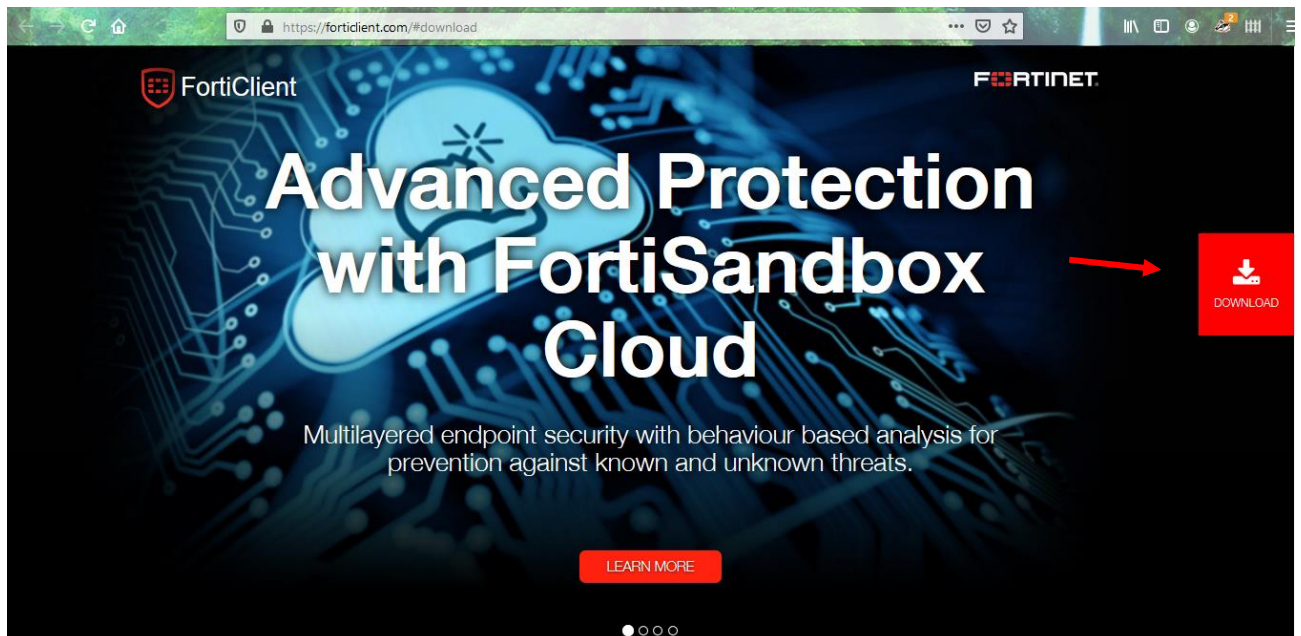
https://forticlient.com/#download

FortiClient

FORTINET

Advanced Protection with FortiSandbox Cloud

Multilayered endpoint security with behaviour based analysis for prevention against known and unknown threats.

LEARN MORE

DOWNLOAD